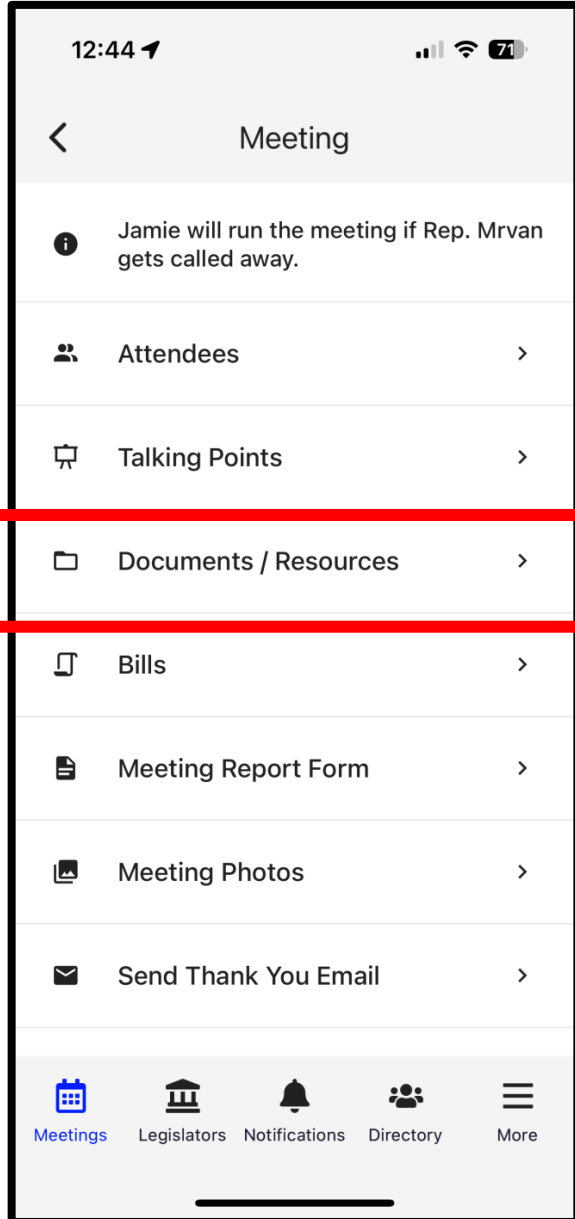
12:44 71

Meeting

Jamie will run the meeting if Rep. Mrvan gets called away.

Attendees

Talking Points

Documents / Resources

Bills

Meeting Report Form

Meeting Photos

Send Thank You Email

Meetings Legislators Notifications Directory More